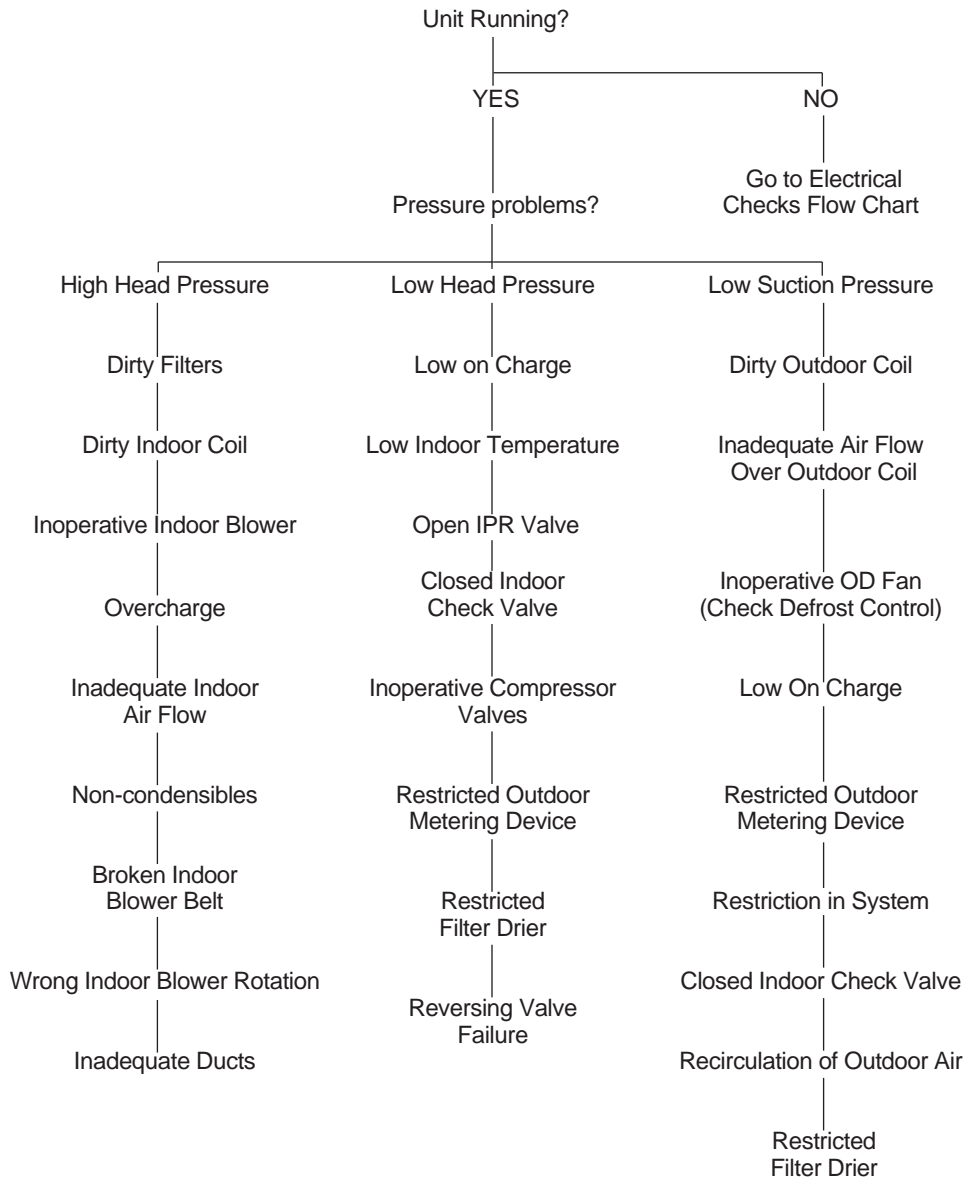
Unit Running?

YES

NO

Go to Electrical Checks Flow Chart

Pressure problems?

High Head Pressure

Dirty Filters

Dirty Indoor Coil

Inoperative Indoor Blower

Overcharge

Inadequate Indoor Air Flow

Non-condensibles

Broken Indoor Blower Belt

Wrong Indoor Blower Rotation

Inadequate Ducts

Low Head Pressure

Low on Charge

Low Indoor Temperature

Open IPR Valve

Closed Indoor Check Valve

Inoperative Compressor Valves

Restricted Outdoor Metering Device

Restricted Filter Drier

Reversing Valve Failure

Low Suction Pressure

Dirty Outdoor Coil

Inadequate Air Flow Over Outdoor Coil

Inoperative OD Fan (Check Defrost Control)

Low On Charge

Restricted Outdoor Metering Device

Restriction in System

Closed Indoor Check Valve

Recirculation of Outdoor Air

Restricted Filter Drier